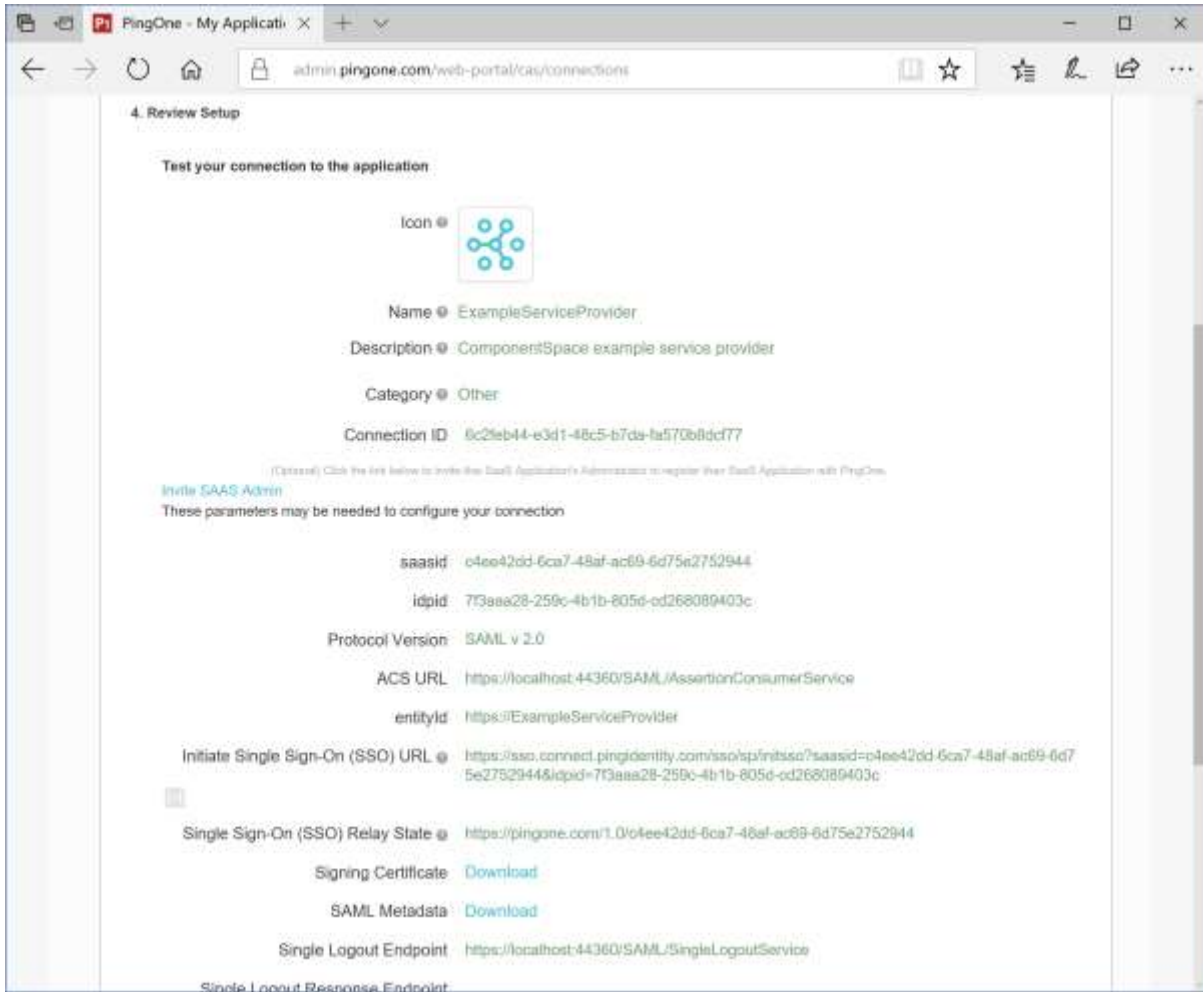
PingOne - My Applicati ×

admin.pingone.com/web-portal/cas/connections

4. Review Setup

Test your connection to the application

Icon

Name ExampleServiceProvider

Description ComponentSpace example service provider

Category Other

Connection ID 6c2feb44-e3d1-48c5-b7da-fa570b8dcf77

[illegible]

Invite SAAS Admin

These parameters may be needed to configure your connection

saasid c4ee42dd-6ca7-48af-ac69-6d75e2752944

idpid 7f3aaa28-259c-4b1b-805d-cd268089403c

Protocol Version SAML v 2.0

ACS URL https://localhost:44360/SAML/AssertionConsumerService

entityId https://ExampleServiceProvider

Initiate Single Sign-On (SSO) URL https://sso.connect.pingidentity.com/sso/sp/initsso?saasid=c4ee42dd-6ca7-48af-ac69-6d75e2752944&idpid=7f3aaa28-259c-4b1b-805d-cd268089403c

Single Sign-On (SSO) Relay State https://pingone.com/1.0/c4ee42dd-6ca7-48af-ac69-6d75e2752944

Signing Certificate Download

SAML Metadata Download

Single Logout Endpoint https://localhost:44360/SAML/SingleLogoutService

Single Logout Response Endpoint